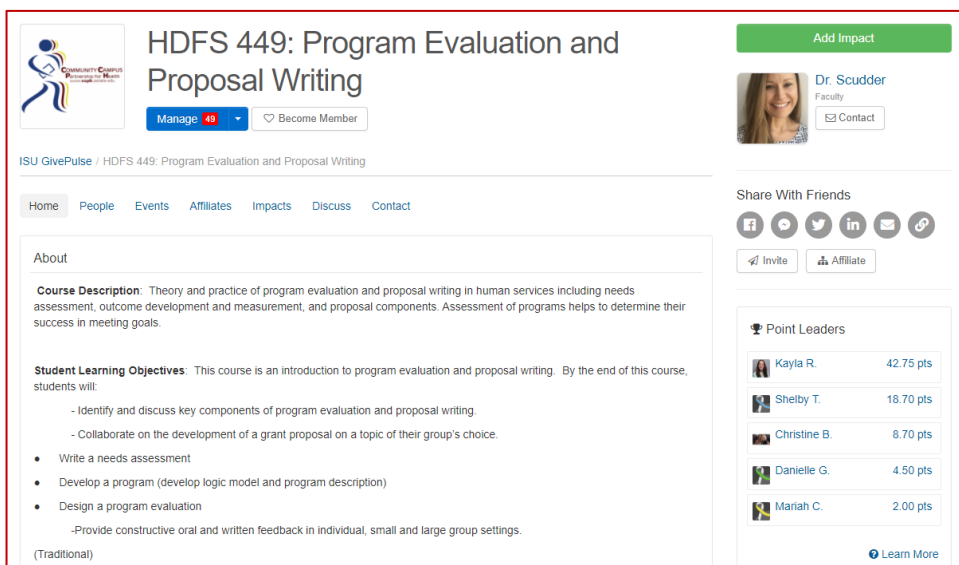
COMMUNITY CAMPUS Partnership for Health

HDFS 449: Program Evaluation and Proposal Writing

Manage 49 | Become Member

ISU GivePulse / HDFS 449: Program Evaluation and Proposal Writing

Home People Events Affiliates Impacts Discuss Contact

About

Course Description: Theory and practice of program evaluation and proposal writing in human services including needs assessment, outcome development and measurement, and proposal components. Assessment of programs helps to determine their success in meeting goals.

Student Learning Objectives: This course is an introduction to program evaluation and proposal writing. By the end of this course, students will:

- Identify and discuss key components of program evaluation and proposal writing.

- Collaborate on the development of a grant proposal on a topic of their group's choice.

• Write a needs assessment

• Develop a program (develop logic model and program description)

• Design a program evaluation

-Provide constructive oral and written feedback in individual, small and large group settings.

(Traditional)

Add Impact

Dr. Scudder
Faculty
Contact

Share With Friends

Invite | Affiliate

Point Leaders

| Kayla R. | 42.75 pts |
|---|---|
| Shelby T. | 18.70 pts |
| Christine B. | 8.70 pts |
| Danielle G. | 4.50 pts |
| Mariah C. | 2.00 pts |

Learn More